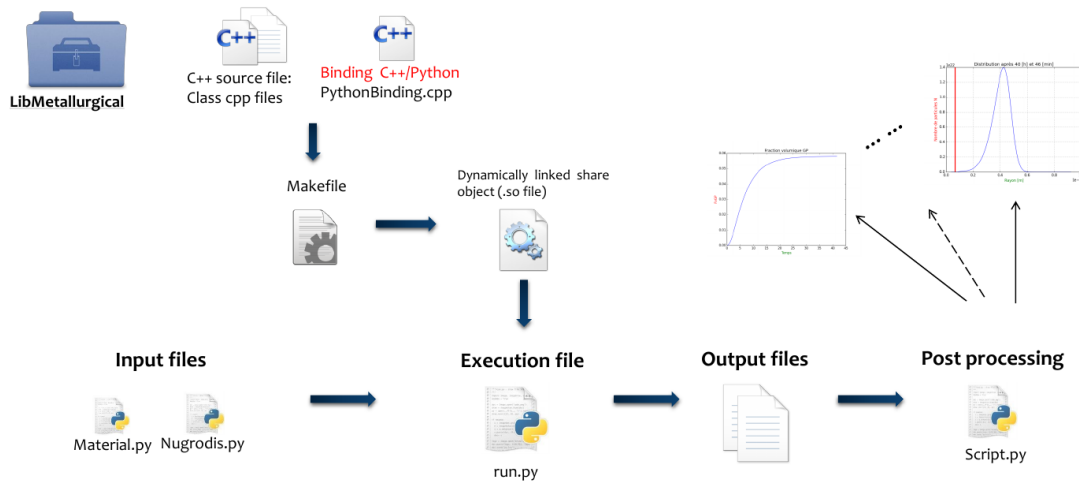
LibMetallurgical

C++

C++ source file:
Class cpp files

C++

Binding C++/Python
PythonBinding.cpp

Makefile

Dynamically linked share object (.so file)

Fraction volumique GP

Distribution après 48 [h] et 46 [min]

Input files

Material.py

Nugrodis.py

Execution file

run.py

Output files

Post processing

Script.py